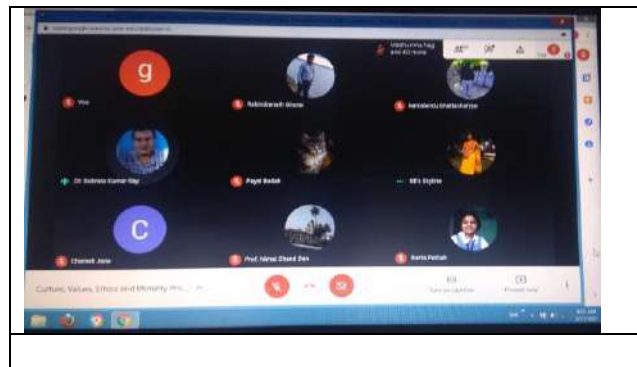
g

You

Rabindranath Ghosh

Nandakanta Bhattacharyya

Dr. Subrata Kumar Roy

Payel Kodak

Bb's Diptee

C

Chameli Jaha

Prof. Nirmal Chand Das

Barna Pathak

Madhurima Nag and 40 more

Culture, Values, Ethics and Morality Pro...

Turn on captions

Present now